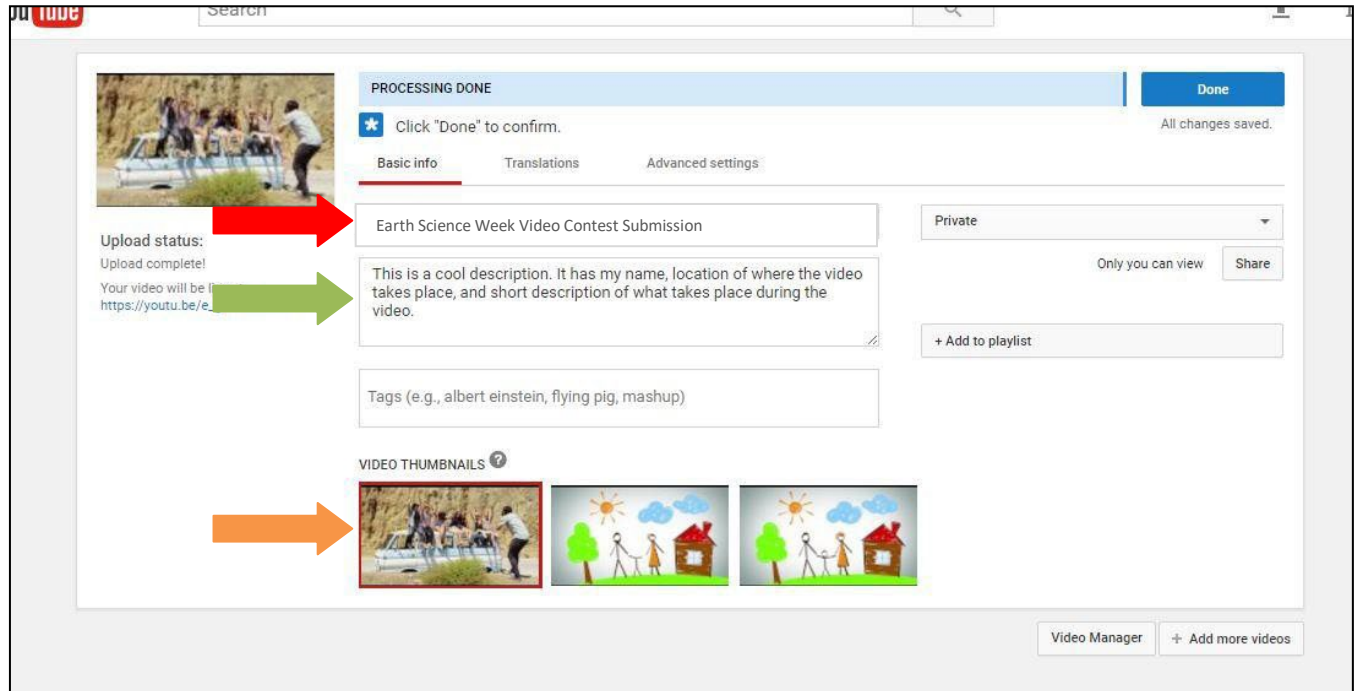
ou Tube Search

PROCESSING DONE

Done

Click "Done" to confirm.

All changes saved.

Basic info Translations Advanced settings

Upload status:

Upload complete!

Your video will be li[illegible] https://youtu.be/e_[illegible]

Earth Science Week Video Contest Submission

This is a cool description. It has my name, location of where the video takes place, and short description of what takes place during the video.

Tags (e.g., albert einstein, flying pig, mashup)

Private

Only you can view

Share

+ Add to playlist

VIDEO THUMBNAILS

Video Manager

+ Add more videos